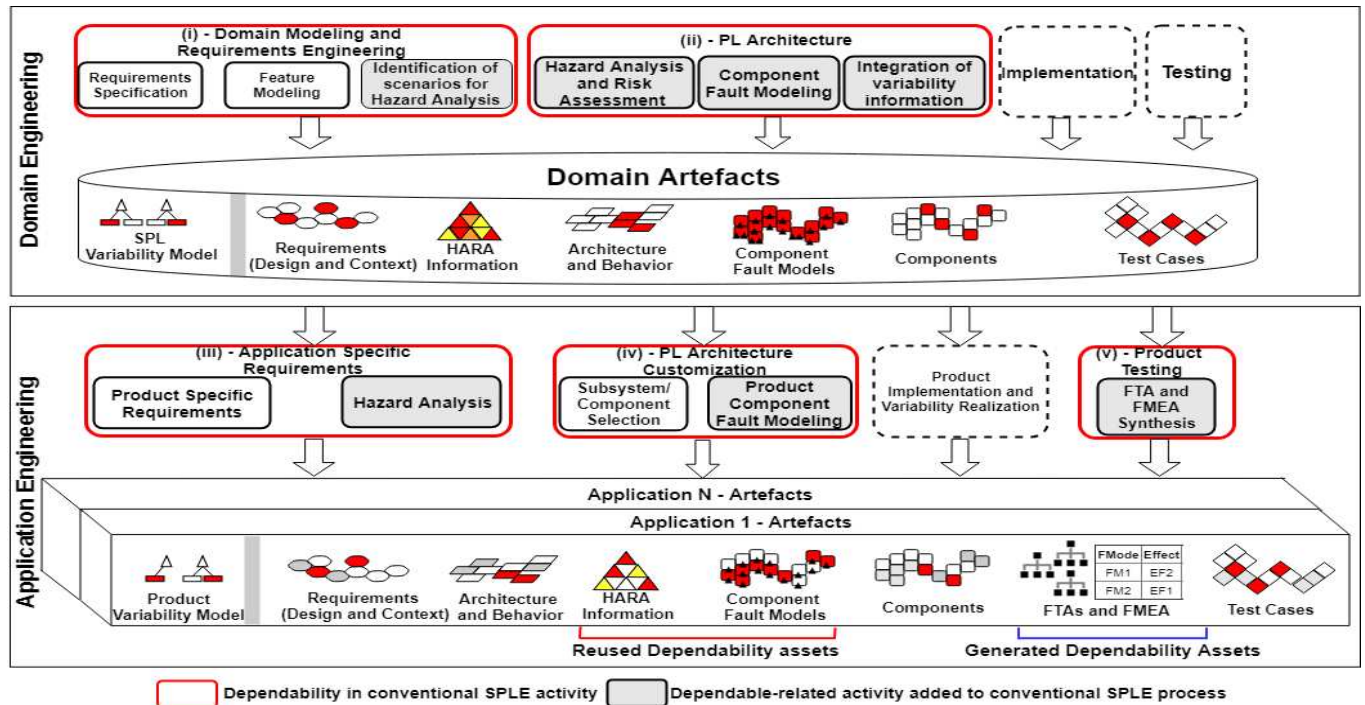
Domain Engineering

(i) - Domain Modeling and Requirements Engineering

Requirements Specification

Feature Modeling

Identification of scenarios for Hazard Analysis

(ii) - PL Architecture

Hazard Analysis and Risk Assessment

Component Fault Modeling

Integration of variability information

Implementation

Testing

Domain Artefacts

SPL Variability Model

Requirements (Design and Context)

HARA Information

Architecture and Behavior

Component Fault Models

Components

Test Cases

Application Engineering

(iii) - Application Specific Requirements

Product Specific Requirements

Hazard Analysis

(iv) - PL Architecture Customization

Subsystem/ Component Selection

Product Component Fault Modeling

Product Implementation and Variability Realization

(v) - Product Testing

FTA and FMEA Synthesis

Application N - Artefacts

Application 1 - Artefacts

Product Variability Model

Requirements (Design and Context)

Architecture and Behavior

HARA Information

Component Fault Models

Components

| FMode | Effect |
|---|---|
| FM1 | EF2 |
| FM2 | EF1 |

FTAs and FMEA

Test Cases

Reused Dependability assets

Generated Dependability Assets

Dependability in conventional SPLE activity

Dependable-related activity added to conventional SPLE process